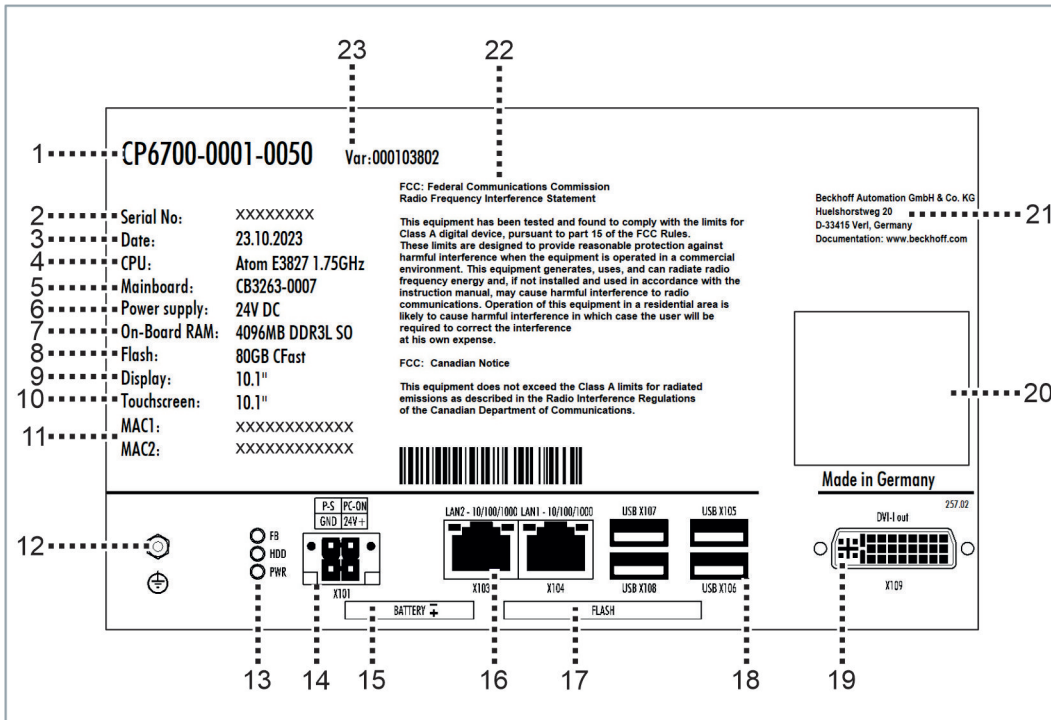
23 22

1 CP6700-0001-0050 Var:000103802

FCC: Federal Communications Commission
Radio Frequency Interference Statement

This equipment has been tested and found to comply with the limits for Class A digital device, pursuant to part 15 of the FCC Rules. These limits are designed to provide reasonable protection against harmful interference when the equipment is operated in a commercial environment. This equipment generates, uses, and can radiate radio frequency energy and, if not installed and used in accordance with the instruction manual, may cause harmful interference to radio communications. Operation of this equipment in a residential area is likely to cause harmful interference in which case the user will be required to correct the interference at his own expense.

FCC: Canadian Notice

This equipment does not exceed the Class A limits for radiated emissions as described in the Radio Interference Regulations of the Canadian Department of Communications.

Beckhoff Automation GmbH & Co. KG
Huelshorstweg 20
D-33415 Verl, Germany
Documentation: www.beckhoff.com

21

2 Serial No: XXXXXXXX
3 Date: 23.10.2023
4 CPU: Atom E3827 1.75GHz
5 Mainboard: CB3263-0007
6 Power supply: 24V DC
7 On-Board RAM: 4096MB DDR3L SO
8 Flash: 80GB CFast
9 Display: 10.1"
10 Touchscreen: 10.1"
11 MAC1: XXXXXXXXXXXX
MAC2: XXXXXXXXXXXX

20

Made in Germany
257.02

12

FB
HDD
PWR

P-S PC-ON
GND 24V+
X101

LAN2 - 10/100/1000 LAN1 - 10/100/1000
X103 X104

USB X107 USB X105
USB X108 USB X106

DVI-I out
X109

BATTERY

FLASH

13 14 15 16 17 18 19